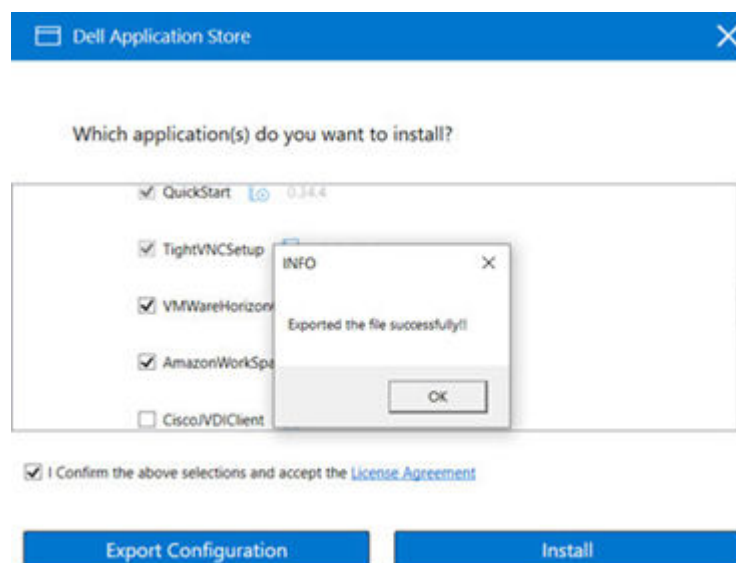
Dell Application Store

Which application(s) do you want to install?

QuickStart 0.34.4

TightVNCSetup

VMWareHorizon

AmazonWorkSpa

CiscoJVDIClient

INFO

Exported the file successfully!!

OK

I Confirm the above selections and accept the License Agreement

Export Configuration

Install